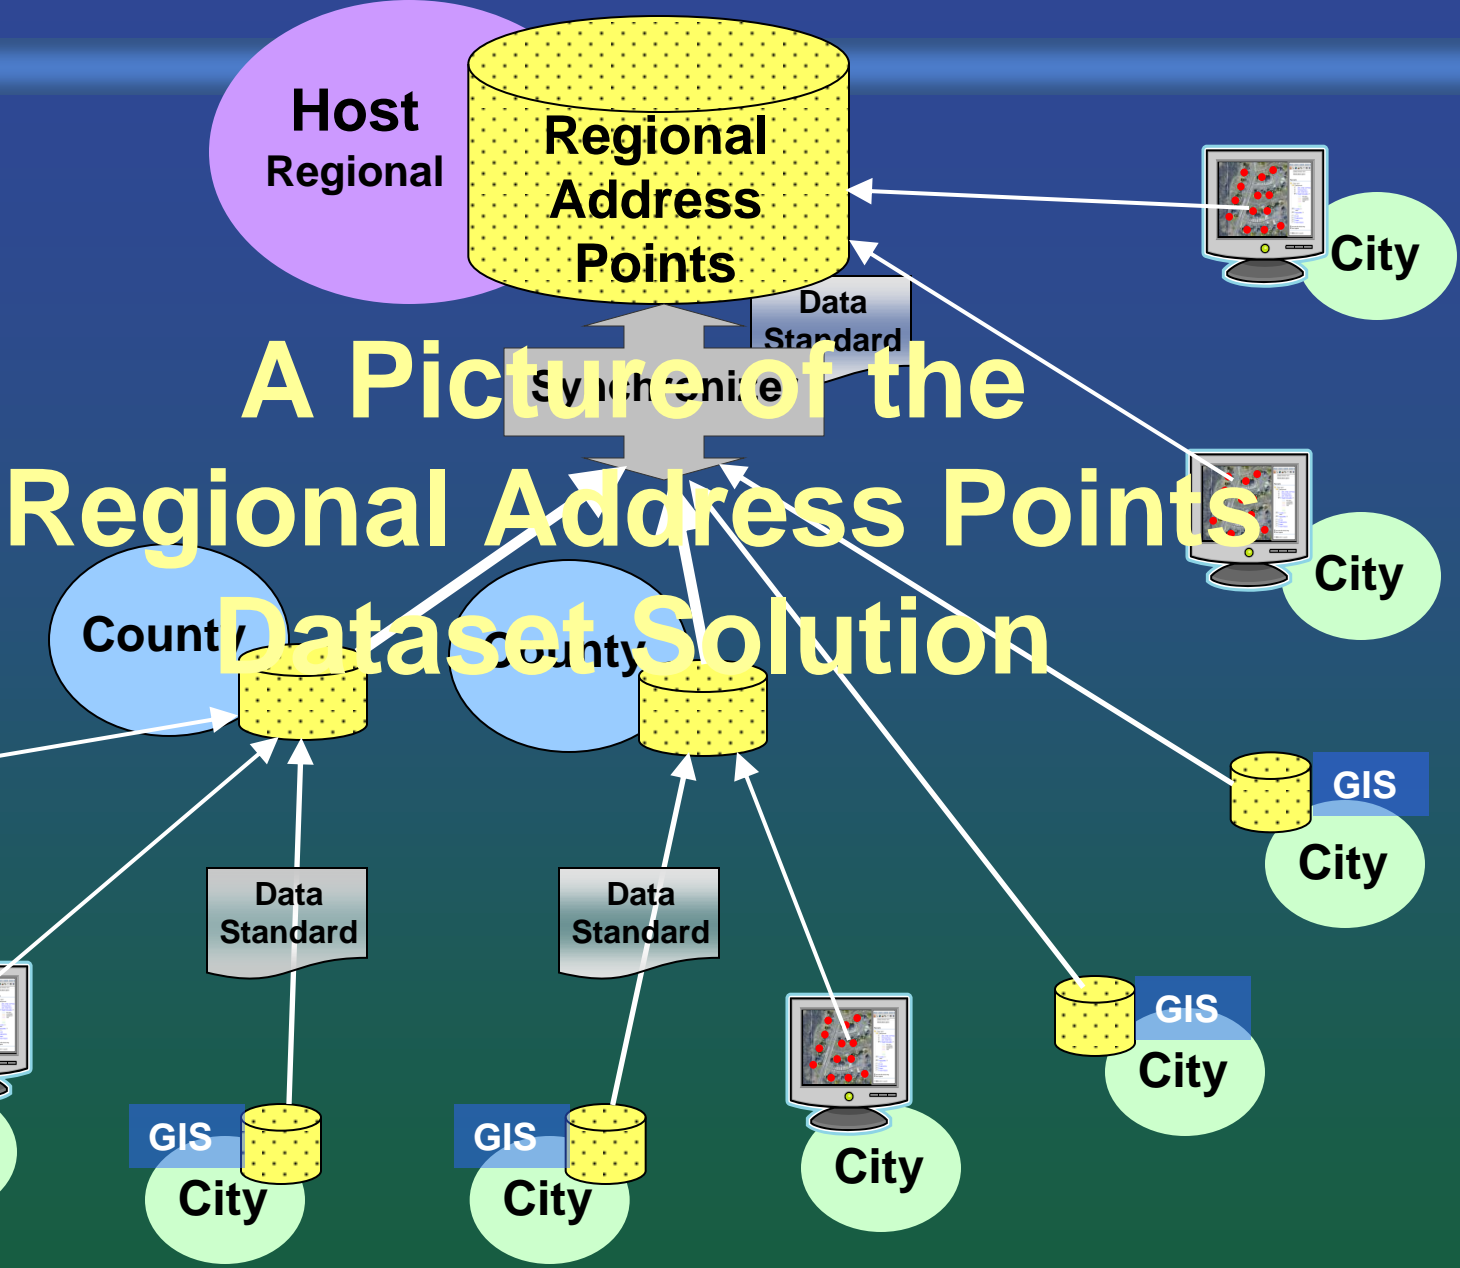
A Picture of the Regional Address Points Dataset Solution

Host Regional

Regional Address Points

Data Standard

Synchronize

City

City

County

County

GIS
City

GIS
City

Data Standard

Data Standard

GIS
City

GIS
City

City